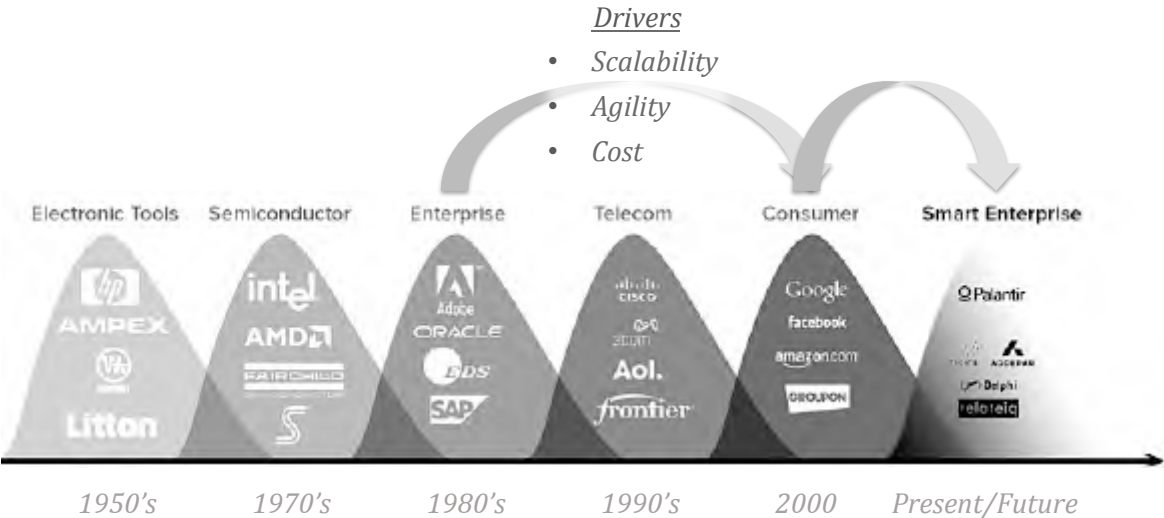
Drivers

- Scalability
- Agility
- Cost

Electronic Tools
hp
AMPEX
Litton

Semiconductor
intel
AMD
FAIRCHILD

Enterprise
Adobe
ORACLE
EDS
SAP

Telecom
cisco
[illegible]
Aol.
frontier

Consumer
Google
facebook
amazon.com
GROUPON

Smart Enterprise
Palantir
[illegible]
Delphi
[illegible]

1950's 1970's 1980's 1990's 2000 Present/Future